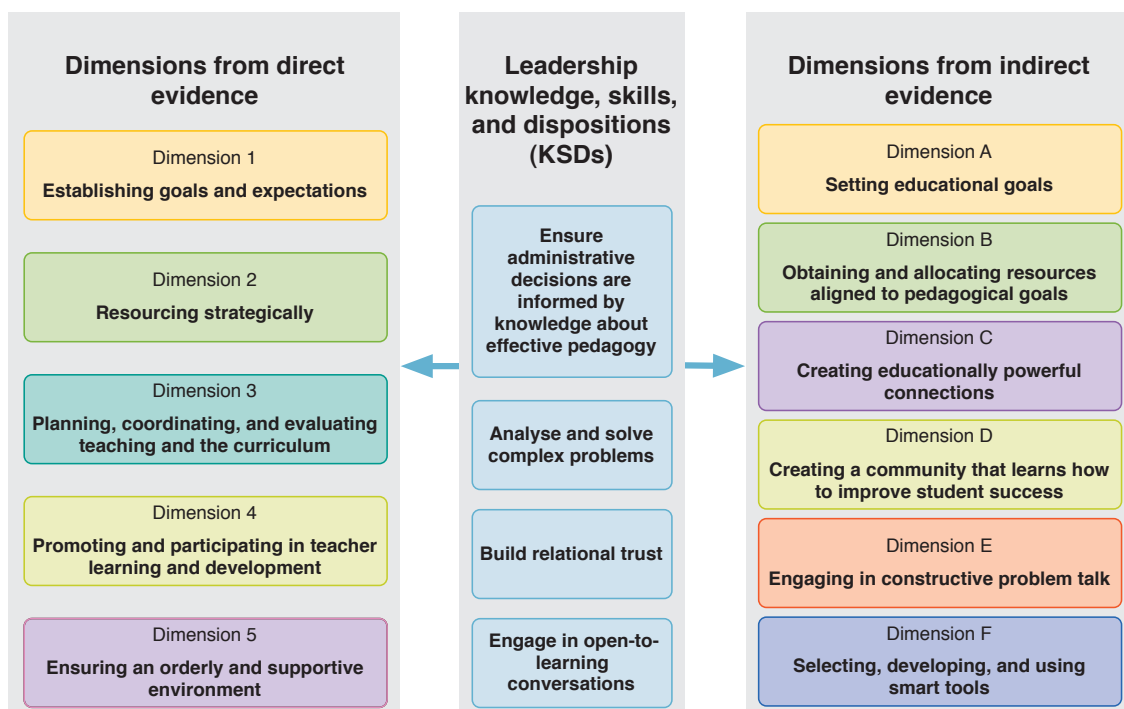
Dimensions from direct evidence

Dimension 1
Establishing goals and expectations

Dimension 2
Resourcing strategically

Dimension 3
Planning, coordinating, and evaluating teaching and the curriculum

Dimension 4
Promoting and participating in teacher learning and development

Dimension 5
Ensuring an orderly and supportive environment

Leadership knowledge, skills, and dispositions (KSDs)

Ensure administrative decisions are informed by knowledge about effective pedagogy

Analyse and solve complex problems

Build relational trust

Engage in open-to-learning conversations

Dimensions from indirect evidence

Dimension A
Setting educational goals

Dimension B
Obtaining and allocating resources aligned to pedagogical goals

Dimension C
Creating educationally powerful connections

Dimension D
Creating a community that learns how to improve student success

Dimension E
Engaging in constructive problem talk

Dimension F
Selecting, developing, and using smart tools